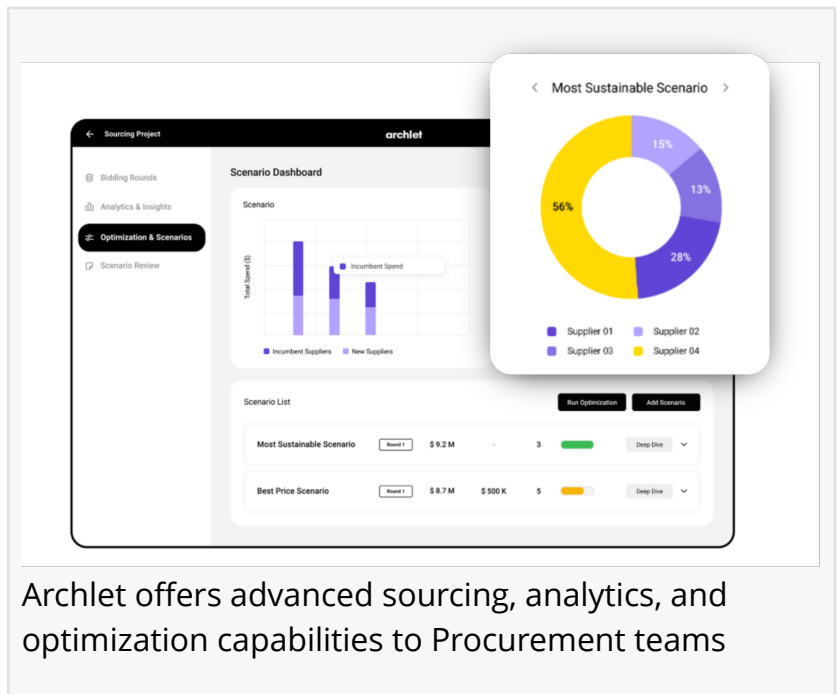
Sourcing Project

archlet

Bidding Rounds

Analytics & Insights

Optimization & Scenarios

Scenario Review

Scenario Dashboard

Scenario

Total Spend ($)

Incumbent Spend

Incumbent Suppliers

New Suppliers

Most Sustainable Scenario

15%

13%

56%

28%

Supplier 01

Supplier 02

Supplier 03

Supplier 04

Scenario List

Run Optimization

Add Scenario

| Most Sustainable Scenario | Round 1 | $ 9.2 M | - | 3 | | Deep Dive |
|---|---|---|---|---|---|---|
| Best Price Scenario | Round 1 | $ 8.7 M | $ 500 K | 5 | | Deep Dive |

Archlet offers advanced sourcing, analytics, and optimization capabilities to Procurement teams